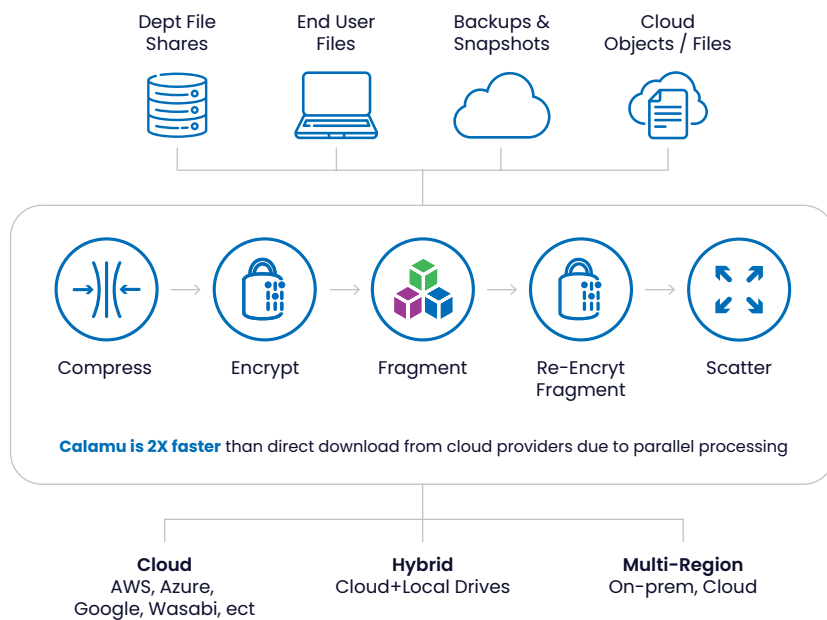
Dept File Shares

End User Files

Backups & Snapshots

Cloud Objects / Files

Compress

Encrypt

Fragment

Re-Encryt Fragment

Scatter

Calamu is 2X faster than direct download from cloud providers due to parallel processing

Cloud
AWS, Azure, Google, Wasabi, ect

Hybrid
Cloud+Local Drives

Multi-Region
On-prem, Cloud